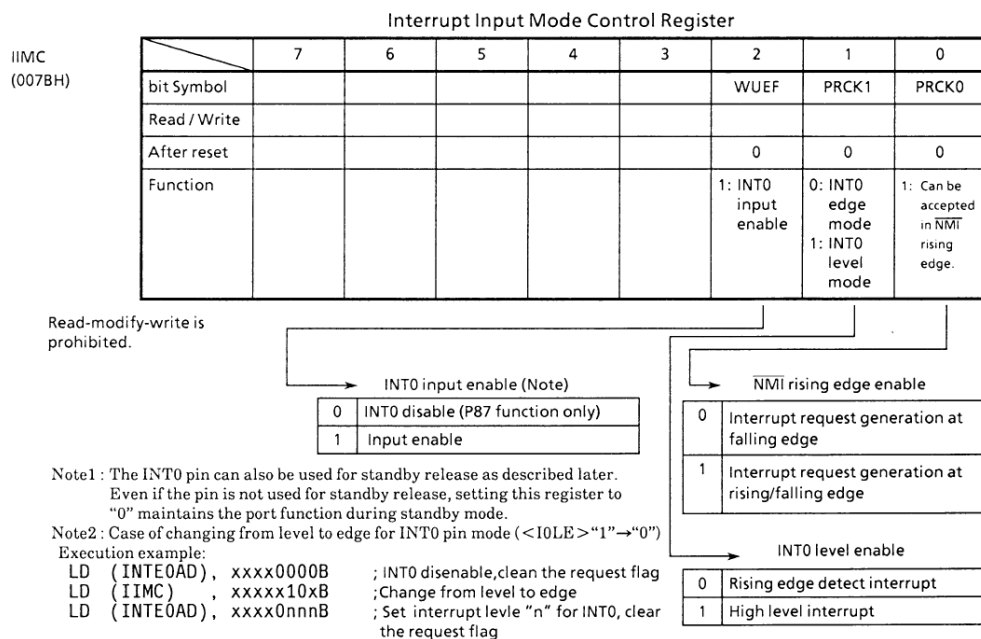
Interrupt Input Mode Control Register

IIMC
(007BH)

|  | 7 | 6 | 5 | 4 | 3 | 2 | 1 | 0 |
|---|---|---|---|---|---|---|---|---|
| bit Symbol |  |  |  |  |  | WUEF | PRCK1 | PRCK0 |
| Read / Write |  |  |  |  |  |  |  |  |
| After reset |  |  |  |  |  | 0 | 0 | 0 |
| Function |  |  |  |  |  | 1: INT0 input enable | 0: INT0 edge mode 1: INT0 level mode | 1: Can be accepted in $\overline{NMI}$ rising edge. |

Read-modify-write is prohibited.

INT0 input enable (Note)

| 0 | INT0 disable (P87 function only) |
|---|---|
| 1 | Input enable |

$\overline{NMI}$ rising edge enable

| 0 | Interrupt request generation at falling edge |
|---|---|
| 1 | Interrupt request generation at rising/falling edge |

INT0 level enable

| 0 | Rising edge detect interrupt |
|---|---|
| 1 | High level interrupt |

Note1 : The INT0 pin can also be used for standby release as described later. Even if the pin is not used for standby release, setting this register to "0" maintains the port function during standby mode.
Note2 : Case of changing from level to edge for INT0 pin mode (<I0LE>"1"→"0")
Execution example:
LD (INTE0AD), xxxx0000B ; INT0 disenable,clean the request flag
LD (IIMC) , xxxxx10xB ;Change from level to edge
LD (INTE0AD), xxxx0nnnB ; Set interrupt levle "n" for INT0, clear the request flag